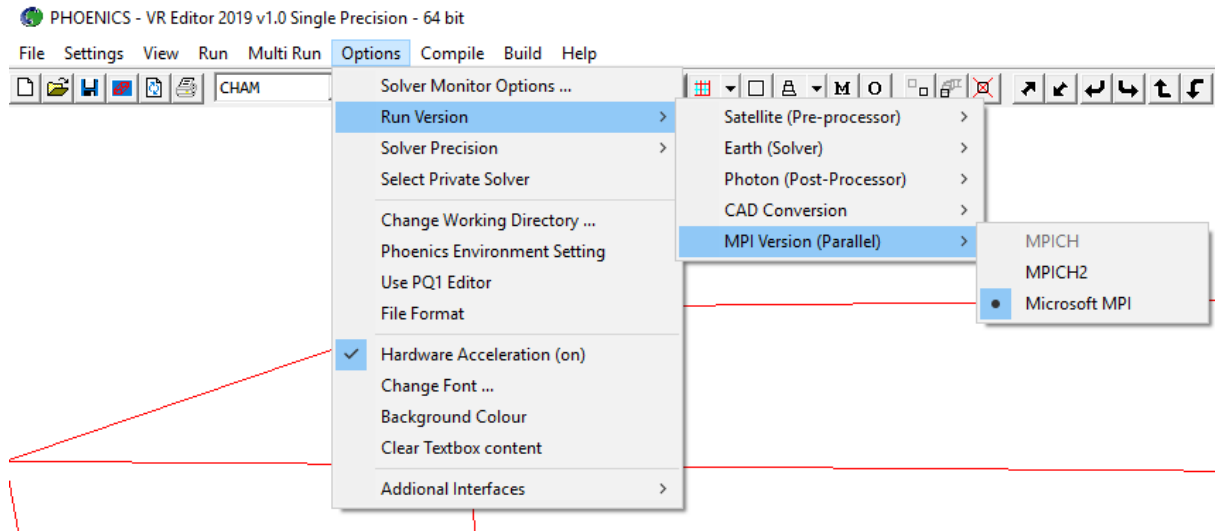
PHOENICS - VR Editor 2019 v1.0 Single Precision - 64 bit

File Settings View Run Multi Run Options Compile Build Help

CHAM

M O

Solver Monitor Options ...
Run Version
Solver Precision
Select Private Solver
Change Working Directory ...
Phoenics Environment Setting
Use PQ1 Editor
File Format
Hardware Acceleration (on)
Change Font ...
Background Colour
Clear Textbox content
Addional Interfaces

Satellite (Pre-processor)
Earth (Solver)
Photon (Post-Processor)
CAD Conversion
MPI Version (Parallel)

MPICH
MPICH2
Microsoft MPI